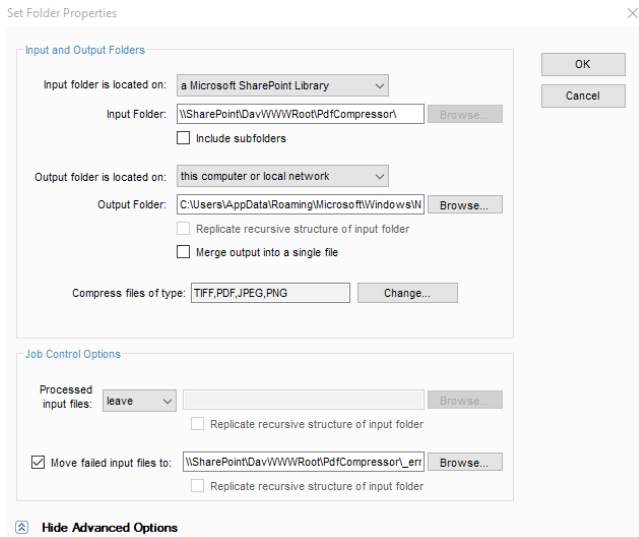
Set Folder Properties

×

Input and Output Folders

Input folder is located on: a Microsoft SharePoint Library

Input Folder: \\SharePoint\DavWWWRoot\PdfCompressor\ Browse...

Include subfolders

Output folder is located on: this computer or local network

Output Folder: C:\Users\AppData\Roaming\Microsoft\Windows\N Browse...

Replicate recursive structure of input folder

Merge output into a single file

Compress files of type: TIFF,PDF,JPEG,PNG Change...

OK

Cancel

Job Control Options

Processed input files: leave Browse...

Replicate recursive structure of input folder

Move failed input files to: \\SharePoint\DavWWWRoot\PdfCompressor\_err Browse...

Replicate recursive structure of input folder

Hide Advanced Options